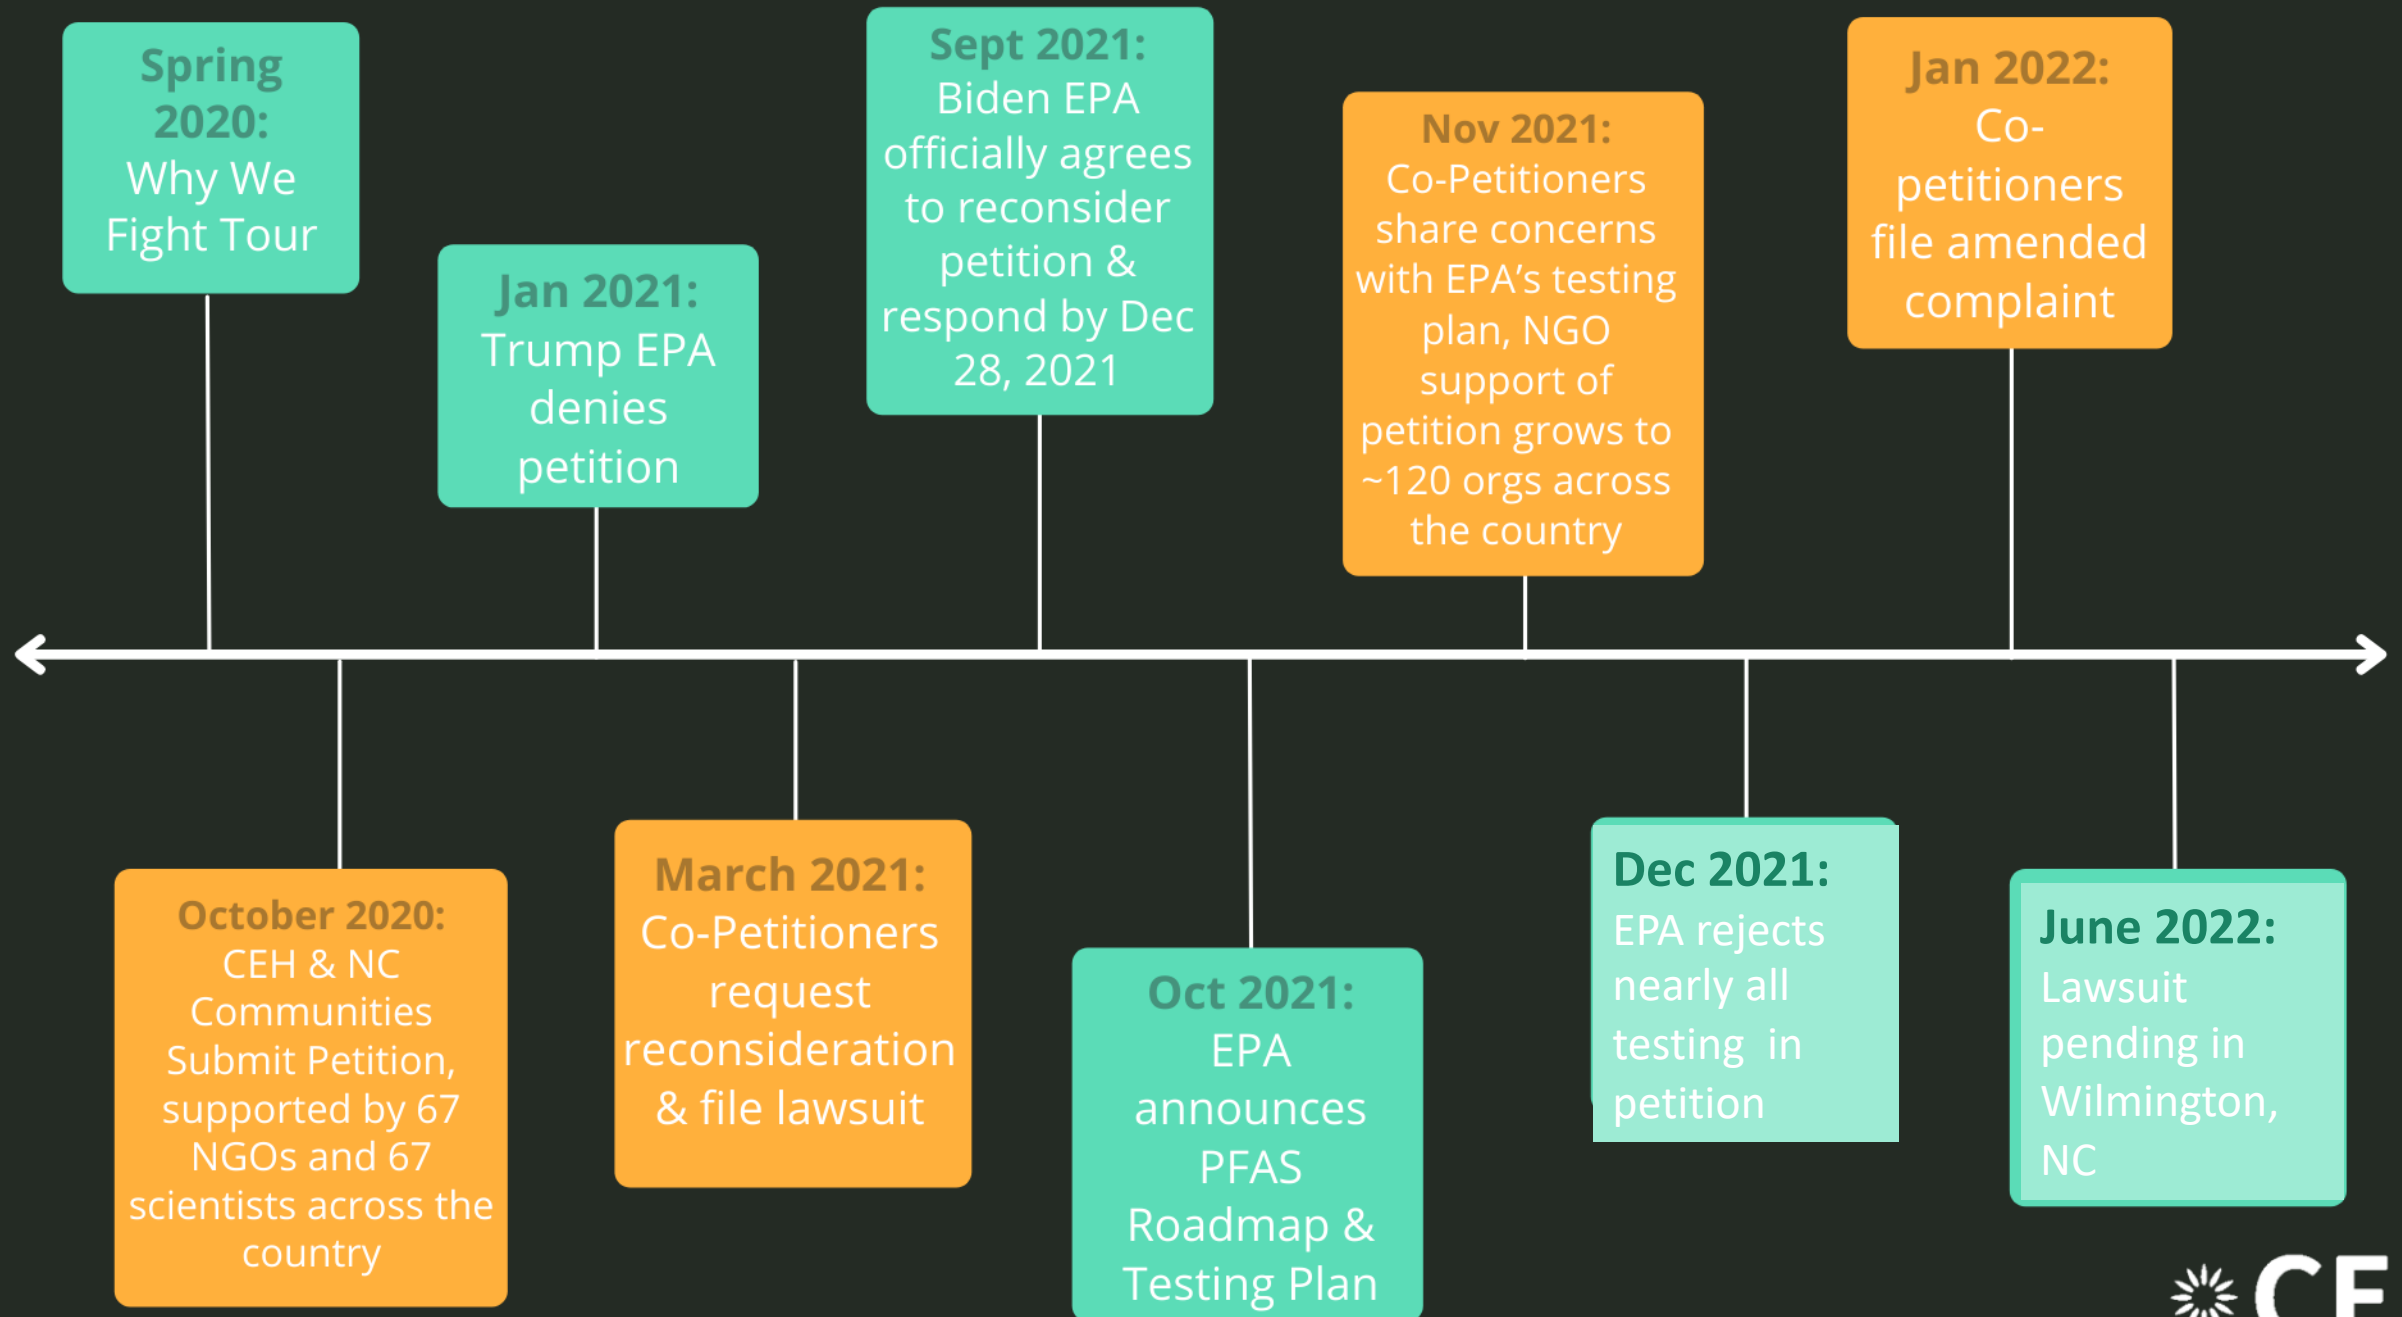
Spring 2020: Why We Fight Tour

October 2020: CEH & NC Communities Submit Petition, supported by 67 NGOs and 67 scientists across the country

Jan 2021: Trump EPA denies petition

March 2021: Co-Petitioners request reconsideration & file lawsuit

Sept 2021: Biden EPA officially agrees to reconsider petition & respond by Dec 28, 2021

Oct 2021: EPA announces PFAS Roadmap & Testing Plan

Nov 2021: Co-Petitioners share concerns with EPA's testing plan, NGO support of petition grows to ~120 orgs across the country

Dec 2021: EPA rejects nearly all testing in petition

Jan 2022: Co-petitioners file amended complaint

June 2022: Lawsuit pending in Wilmington, NC

CE